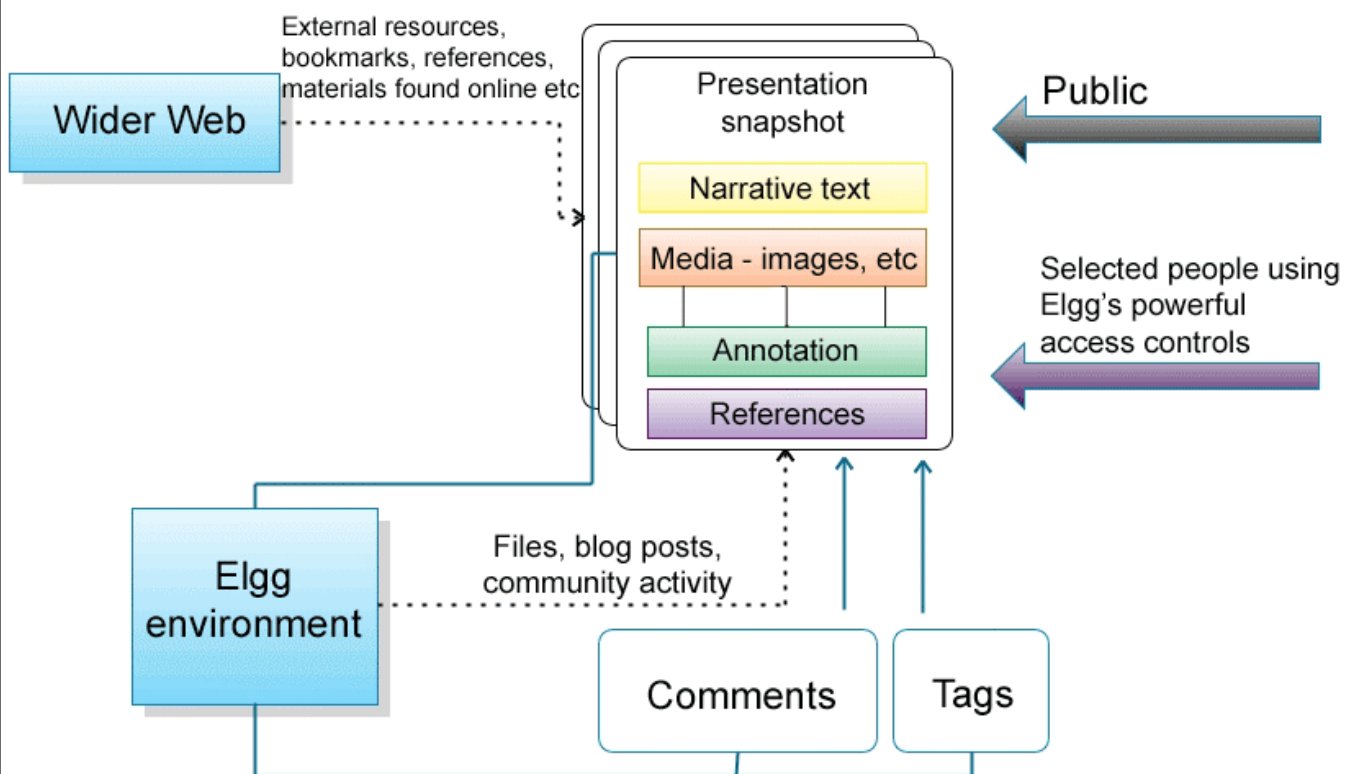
External resources, bookmarks, references, materials found online etc

Wider Web

Presentation snapshot

Narrative text

Media - images, etc

Annotation

References

Public

Selected people using Elgg's powerful access controls

Elgg environment

Files, blog posts, community activity

Comments

Tags